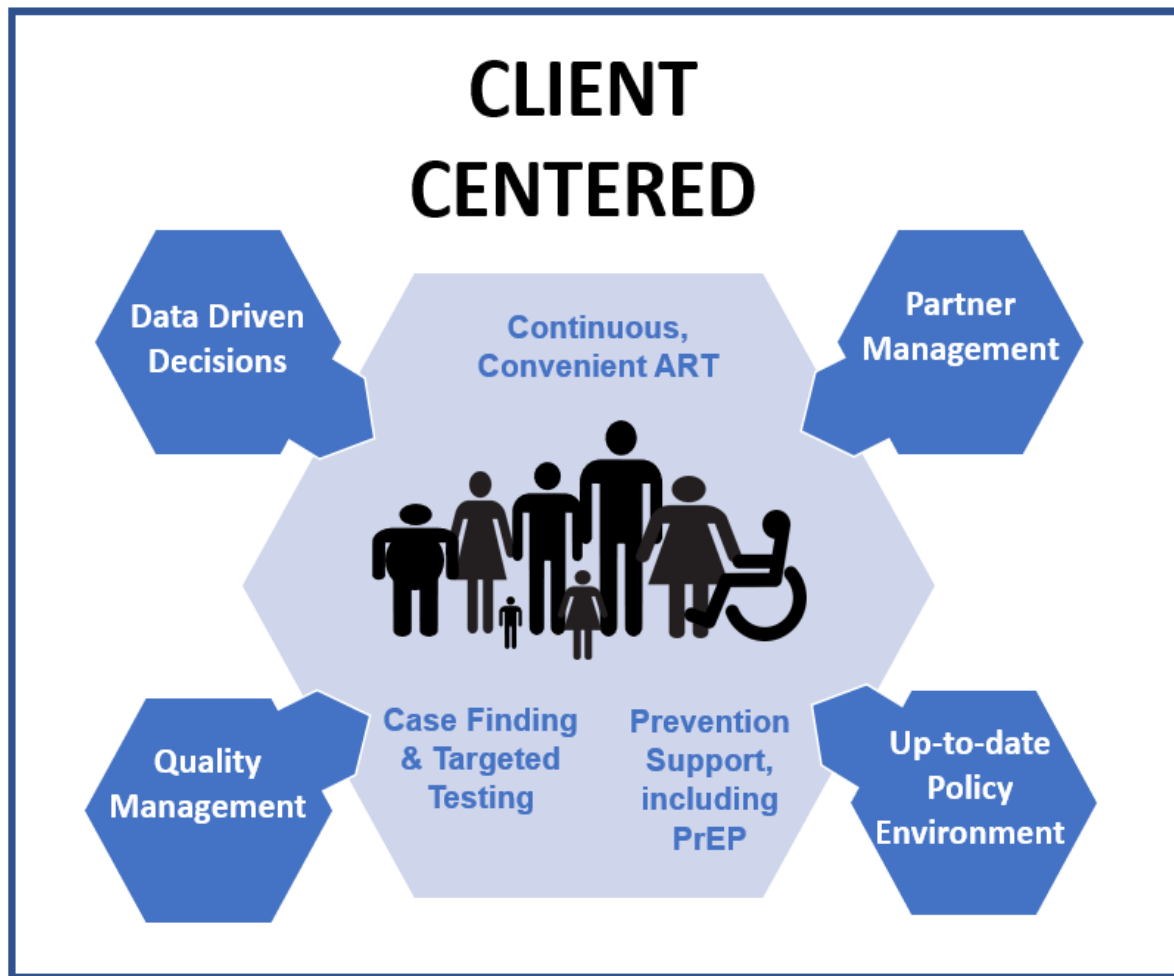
CLIENT CENTERED

Data Driven Decisions

Partner Management

Continuous, Convenient ART

Quality Management

Case Finding & Targeted Testing

Prevention Support, including PrEP

Up-to-date Policy Environment